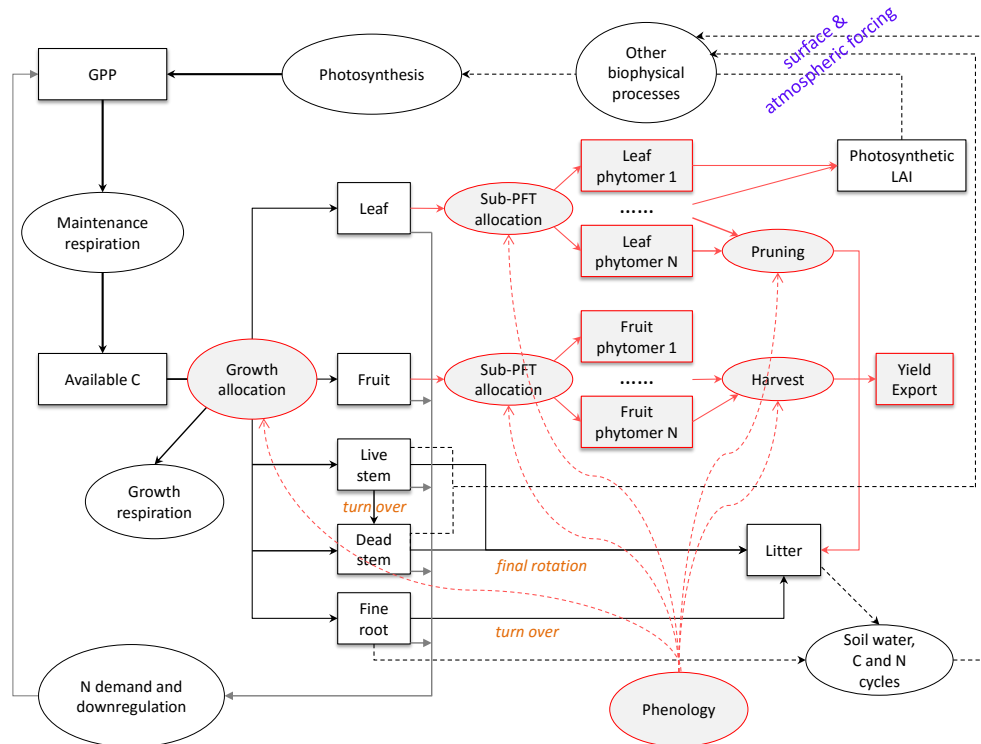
surface & atmospheric forcing

GPP

Photosynthesis

Other biophysical processes

Maintenance respiration

Photosynthetic LAI

Leaf

Sub-PFT allocation

Leaf phytomer 1

......

Leaf phytomer N

Pruning

Available C

Growth allocation

Fruit

Sub-PFT allocation

Fruit phytomer 1

......

Fruit phytomer N

Harvest

Yield Export

Growth respiration

Live stem

turn over

Dead stem

final rotation

Litter

Fine root

turn over

Soil water, C and N cycles

N demand and downregulation

Phenology